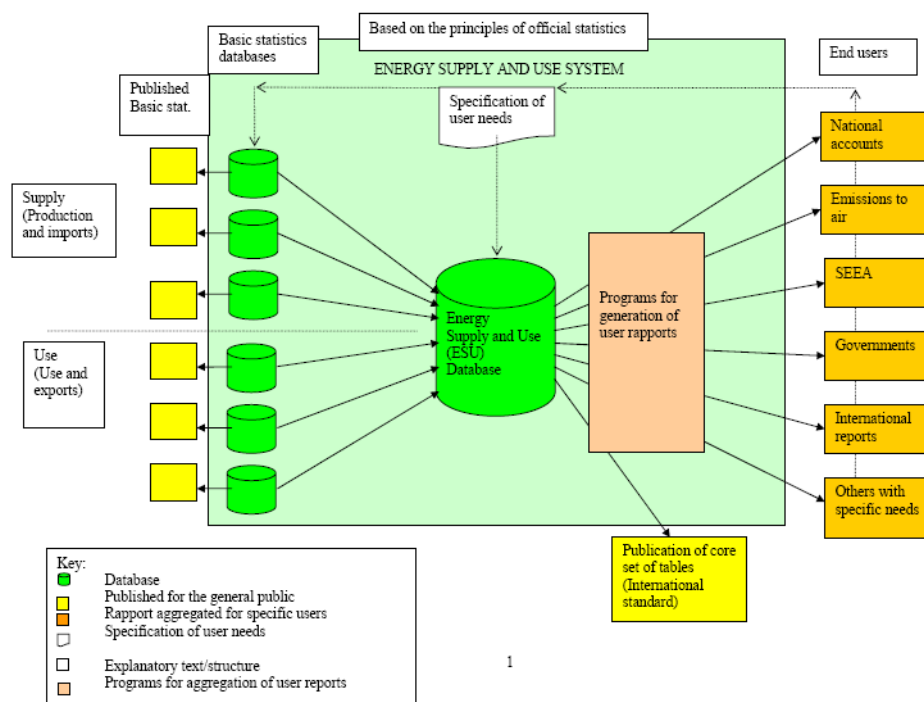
Based on the principles of official statistics

Basic statistics databases

Published Basic stat.

ENERGY SUPPLY AND USE SYSTEM

End users

Specification of user needs

Supply (Production and imports)

Use (Use and exports)

Energy Supply and Use (ESU) Database

Programs for generation of user rapports

National accounts

Emissions to air

SEEA

Governments

International reports

Others with specific needs

Publication of core set of tables (International standard)

Key:
Database
Published for the general public
Rapport aggregated for specific users
Specification of user needs
Explanatory text/structure
Programs for aggregation of user reports

1